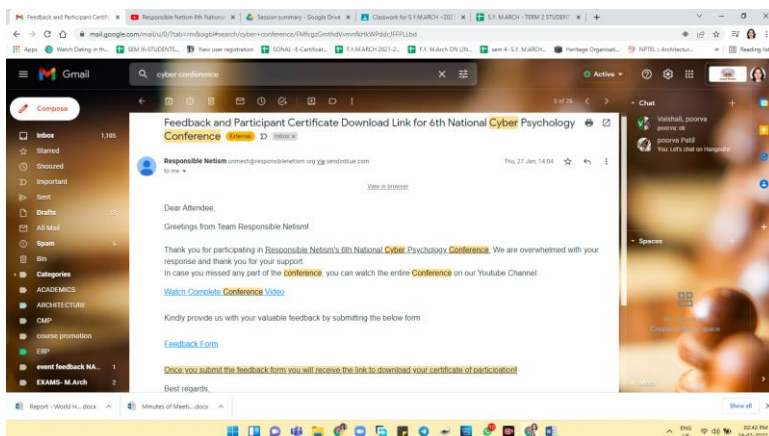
Feedback and Participant Certifi ×
Responsible Netism 6th National ×
Session summary - Google Drive ×
Classwork for S.Y.MARCH - 2021 ×
S.Y. M.ARCH - TERM 2 STUDENT ×
+

mail.google.com/mail/u/0/?tab=rm&ogbl#search/cyber+conference/FMfcgzGmthdVvmnfkHKWPddcJFFPLLbd

Apps | Watch Dating in th... | SEM III-STUDENTS... | New user registration | SONAL -E-Certificat... | F.Y.M.ARCH 2021-2... | F.Y. M.Arch ON LIN... | sem 4- S.Y. M.ARCH... | Heritage Organisati... | NPTEL : Architectur... | Reading list

Gmail
cyber conference
Active

Compose
Inbox 1,105
Starred
Snoozed
Important
Sent
Drafts
All Mail
Spam
Bin
Categories
ACADEMICS
ARCHITECTURE
CMP
course promotion
ERP
event feedback NA... 1
EXAMS- M.Arch 2

5 of 26

Feedback and Participant Certificate Download Link for 6th National Cyber Psychology Conference External Inbox ×

Responsible Netism unmesh@responsiblenetism.org via sendinblue.com
to me
Thu, 27 Jan, 14:04

View in browser

Dear Attendee,

Greetings from Team Responsible Netism!

Thank you for participating in Responsible Netism's 6th National Cyber Psychology Conference. We are overwhelmed with your response and thank you for your support.
In case you missed any part of the conference, you can watch the entire Conference on our Youtube Channel.

Watch Complete Conference Video

Kindly provide us with your valuable feedback by submitting the below form

Feedback Form

Once you submit the feedback form you will receive the link to download your certificate of participation!

Best regards,

Chat
Vaishali, poorva
poorva: ok
poorva Patil
You: Let's chat on Hangouts!
Spaces
Create or find a space

Report - World H....docx
Minutes of Meeti....docx
Show all

ENG
02:42 PM